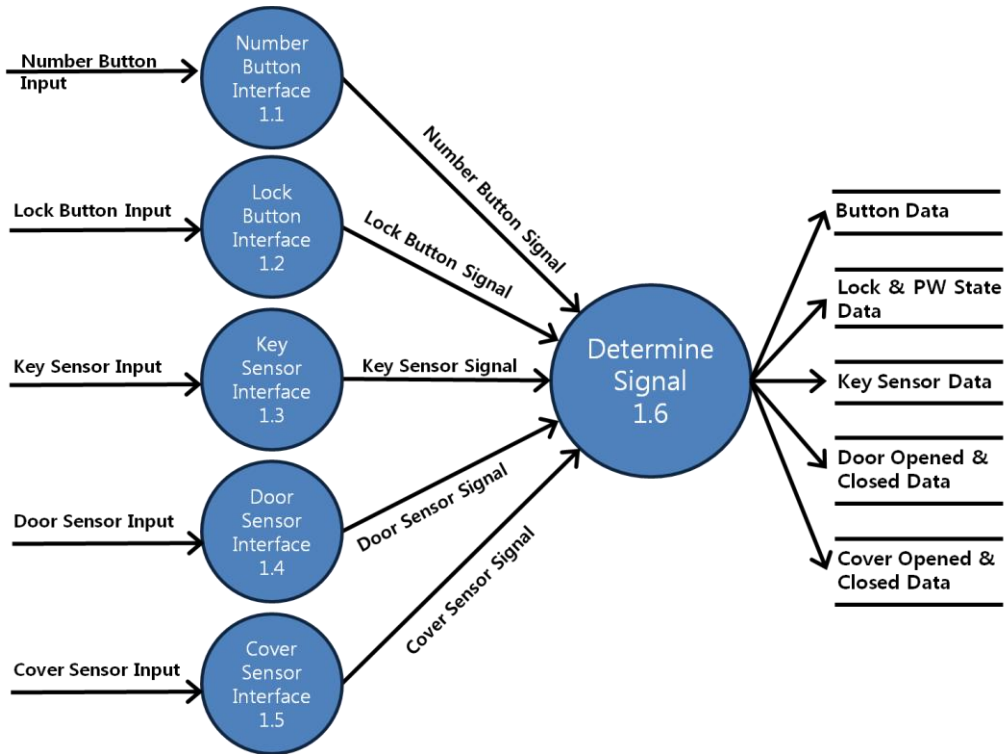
Number Button Input

Number Button Interface 1.1

Lock Button Input

Lock Button Interface 1.2

Key Sensor Input

Key Sensor Interface 1.3

Door Sensor Input

Door Sensor Interface 1.4

Cover Sensor Input

Cover Sensor Interface 1.5

Number Button Signal

Lock Button Signal

Key Sensor Signal

Door Sensor Signal

Cover Sensor Signal

Determine Signal 1.6

Button Data

Lock & PW State Data

Key Sensor Data

Door Opened & Closed Data

Cover Opened & Closed Data